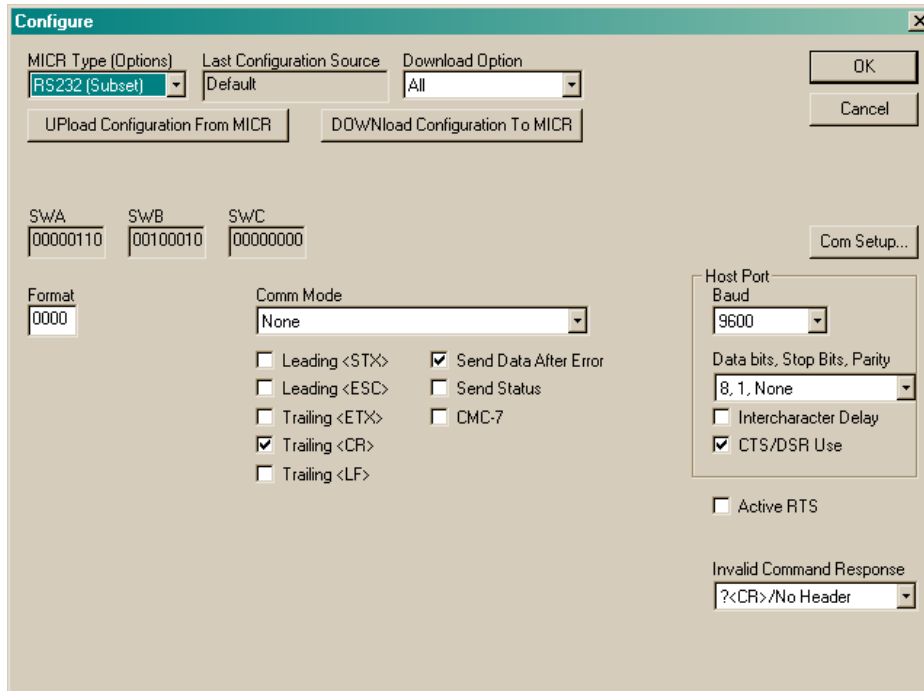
Configure
×

MICR Type (Options)
RS232 (Subset)
Last Configuration Source
Default
Download Option
All
OK
Cancel

UPload Configuration From MICR
DOWNload Configuration To MICR

SWA
00000110
SWB
00100010
SWC
00000000

Com Setup...

Format
0000

Comm Mode
None

Leading <STX>
Leading <ESC>
Trailing <ETX>
Trailing <CR>
Trailing <LF>
Send Data After Error
Send Status
CMC-7

Host Port
Baud
9600
Data bits, Stop Bits, Parity
8, 1, None
Intercharacter Delay
CTS/DSR Use

Active RTS

Invalid Command Response
?<CR>/No Header